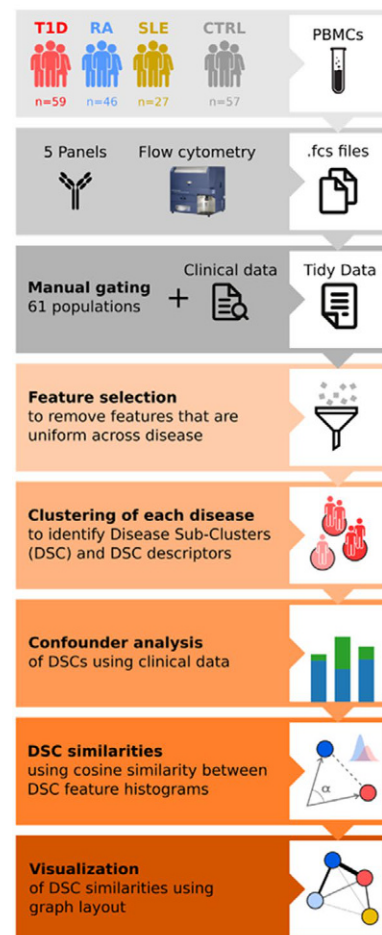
T1D
n=59

RA
n=46

SLE
n=27

CTRL
n=57

PBMCs

5 Panels

Flow cytometry

.fcs files

Manual gating
61 populations

+

Clinical data

Tidy Data

Feature selection
to remove features that are uniform across disease

Clustering of each disease
to identify Disease Sub-Clusters (DSC) and DSC descriptors

Confounder analysis
of DSCs using clinical data

DSC similarities
using cosine similarity between DSC feature histograms

α

Visualization
of DSC similarities using graph layout